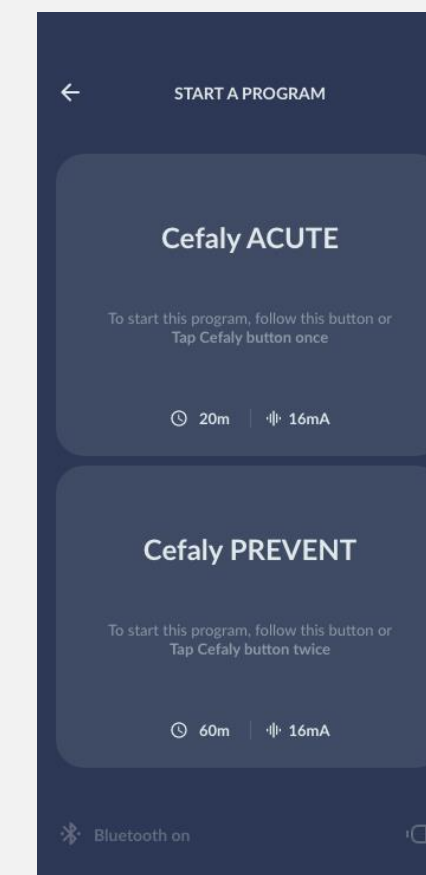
START A PROGRAM

Cefaly ACUTE

To start this program, follow this button or Tap Cefaly button once

20m 16mA

Cefaly PREVENT

To start this program, follow this button or Tap Cefaly button twice

60m 16mA

Bluetooth on